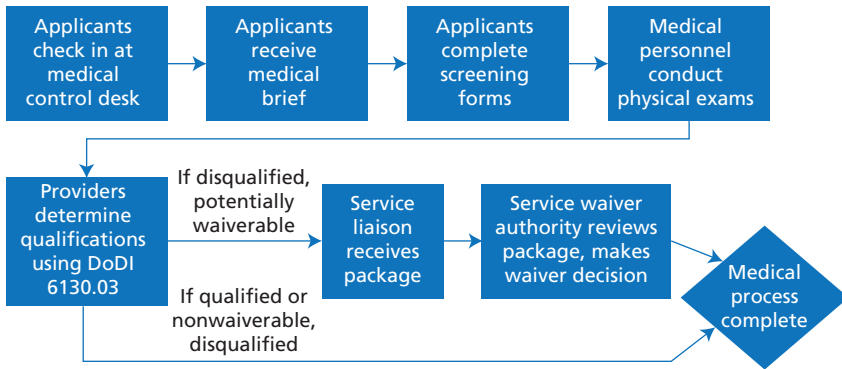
Applicants check in at medical control desk

Applicants receive medical brief

Applicants complete screening forms

Medical personnel conduct physical exams

Providers determine qualifications using DoDI 6130.03

If disqualified, potentially waiverable

Service liaison receives package

Service waiver authority reviews package, makes waiver decision

If qualified or nonwaiverable, disqualified

Medical process complete